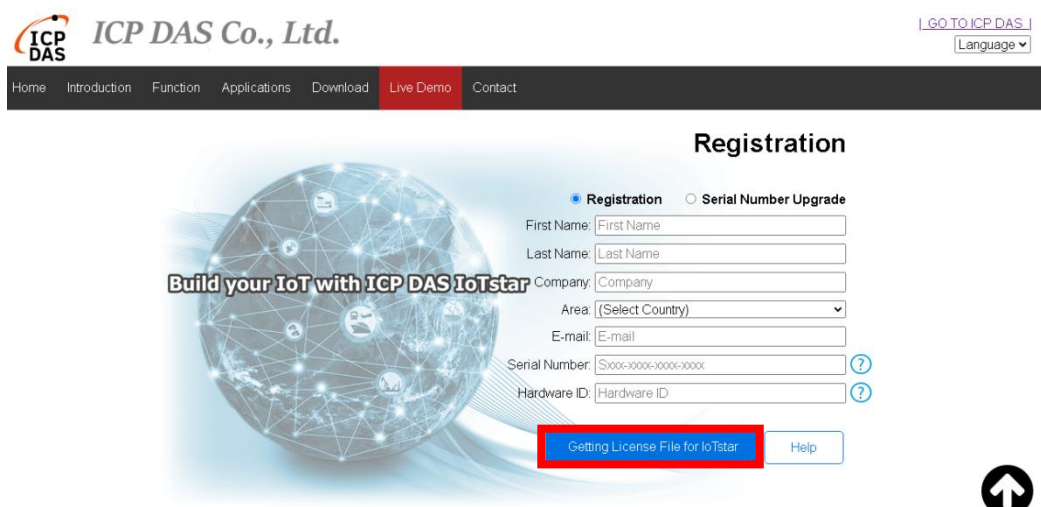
ICP DAS ICP DAS Co., Ltd.

| GO TO ICP DAS |
Language

Home Introduction Function Applications Download Live Demo Contact

Registration

Build your IoT with ICP DAS IoTstar

Registration Serial Number Upgrade

First Name: First Name
Last Name: Last Name
Company: Company
Area: (Select Country)
E-mail: E-mail
Serial Number: Sxxx-xxxx-xxxx-xxxx ?
Hardware ID: Hardware ID ?

Getting License File for IoTstar Help